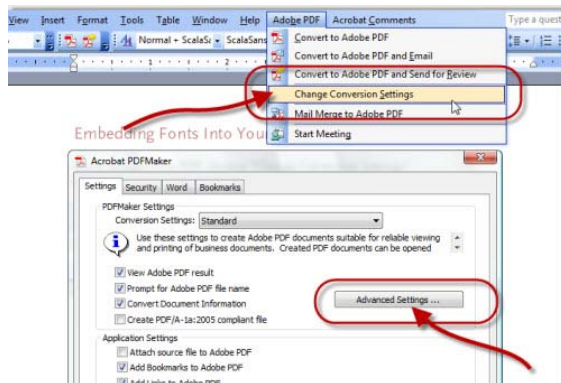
View Insert Format Tools Table Window Help Adobe PDF Acrobat Comments Type a quest

Normal + ScalaSa ScalaSans

Convert to Adobe PDF
Convert to Adobe PDF and Email
Convert to Adobe PDF and Send for Review
Change Conversion Settings
Mail Merge to Adobe PDF
Start Meeting

Embedding Fonts Into You

Acrobat PDFMaker

Settings Security Word Bookmarks

PDFMaker Settings
Conversion Settings: Standard

Use these settings to create Adobe PDF documents suitable for reliable viewing and printing of business documents. Created PDF documents can be opened

View Adobe PDF result
Prompt for Adobe PDF file name
Convert Document Information
Create PDF/A-1a:2005 compliant file

Advanced Settings ...

Application Settings
Attach source file to Adobe PDF
Add Bookmarks to Adobe PDF
Add Links to Adobe PDF